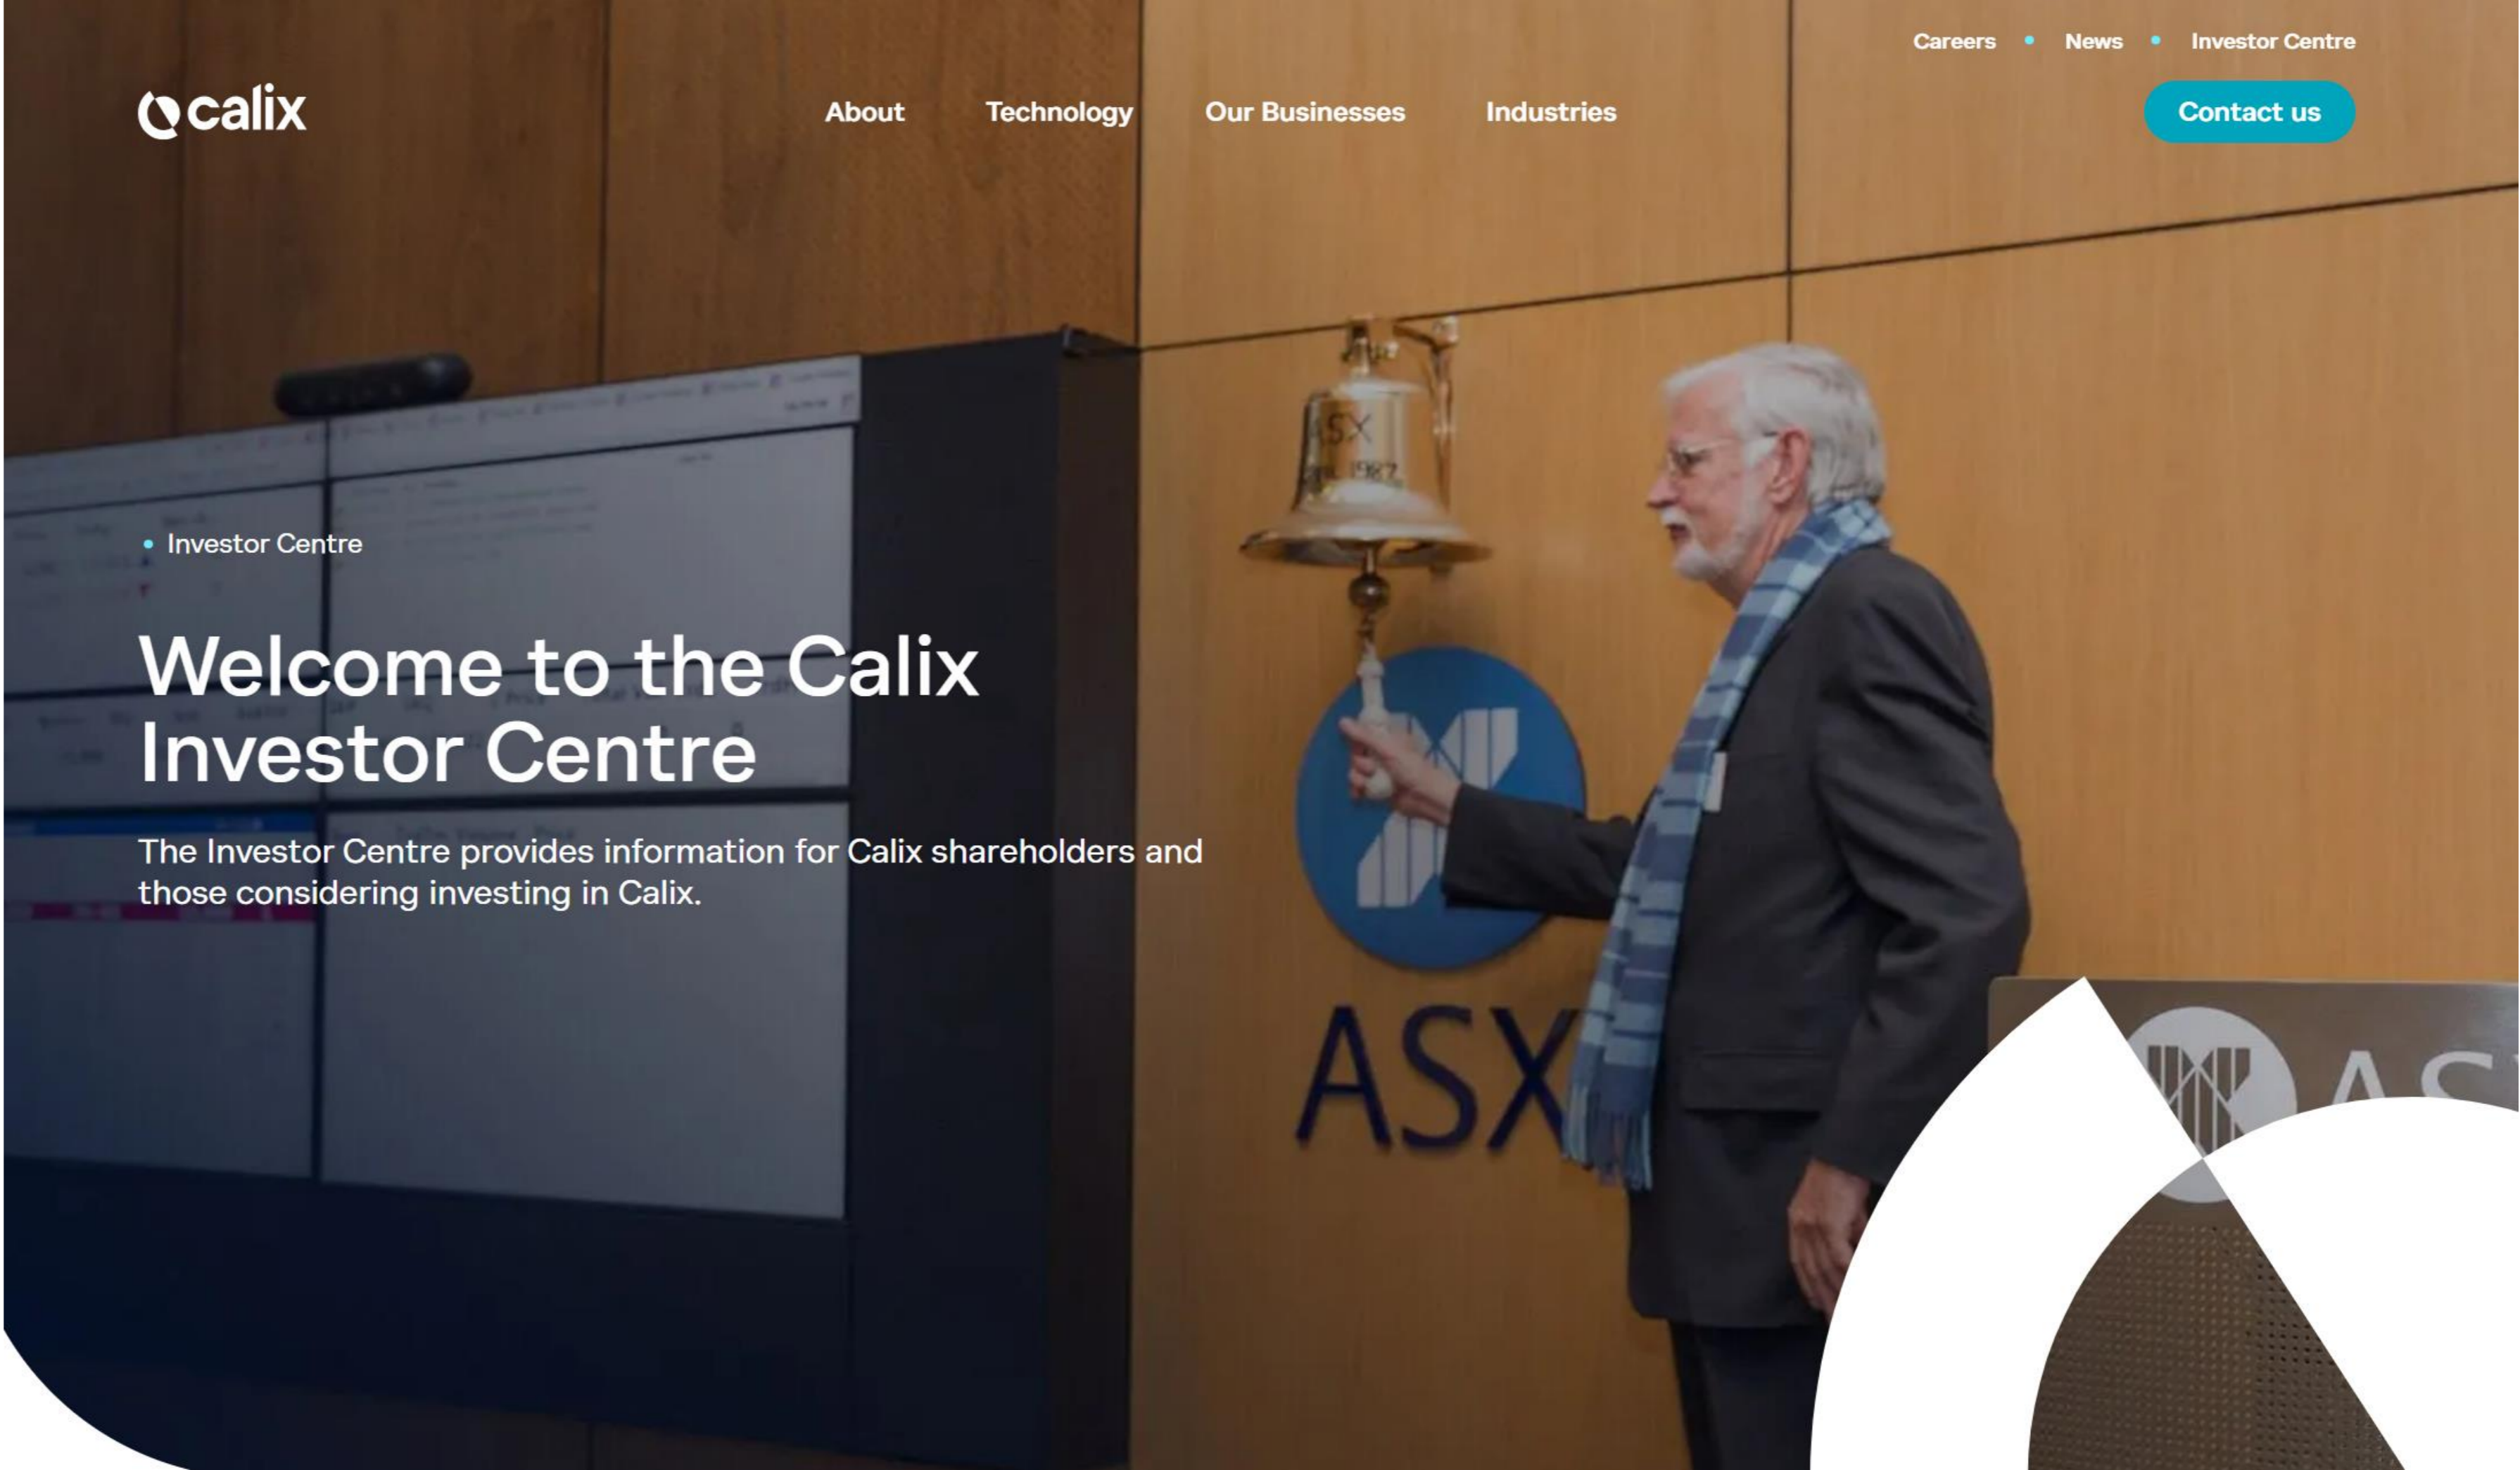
Careers • News • Investor Centre

calix

About Technology Our Businesses Industries

Contact us

• Investor Centre

Welcome to the Calix Investor Centre

The Investor Centre provides information for Calix shareholders and those considering investing in Calix.

ASX

ASX